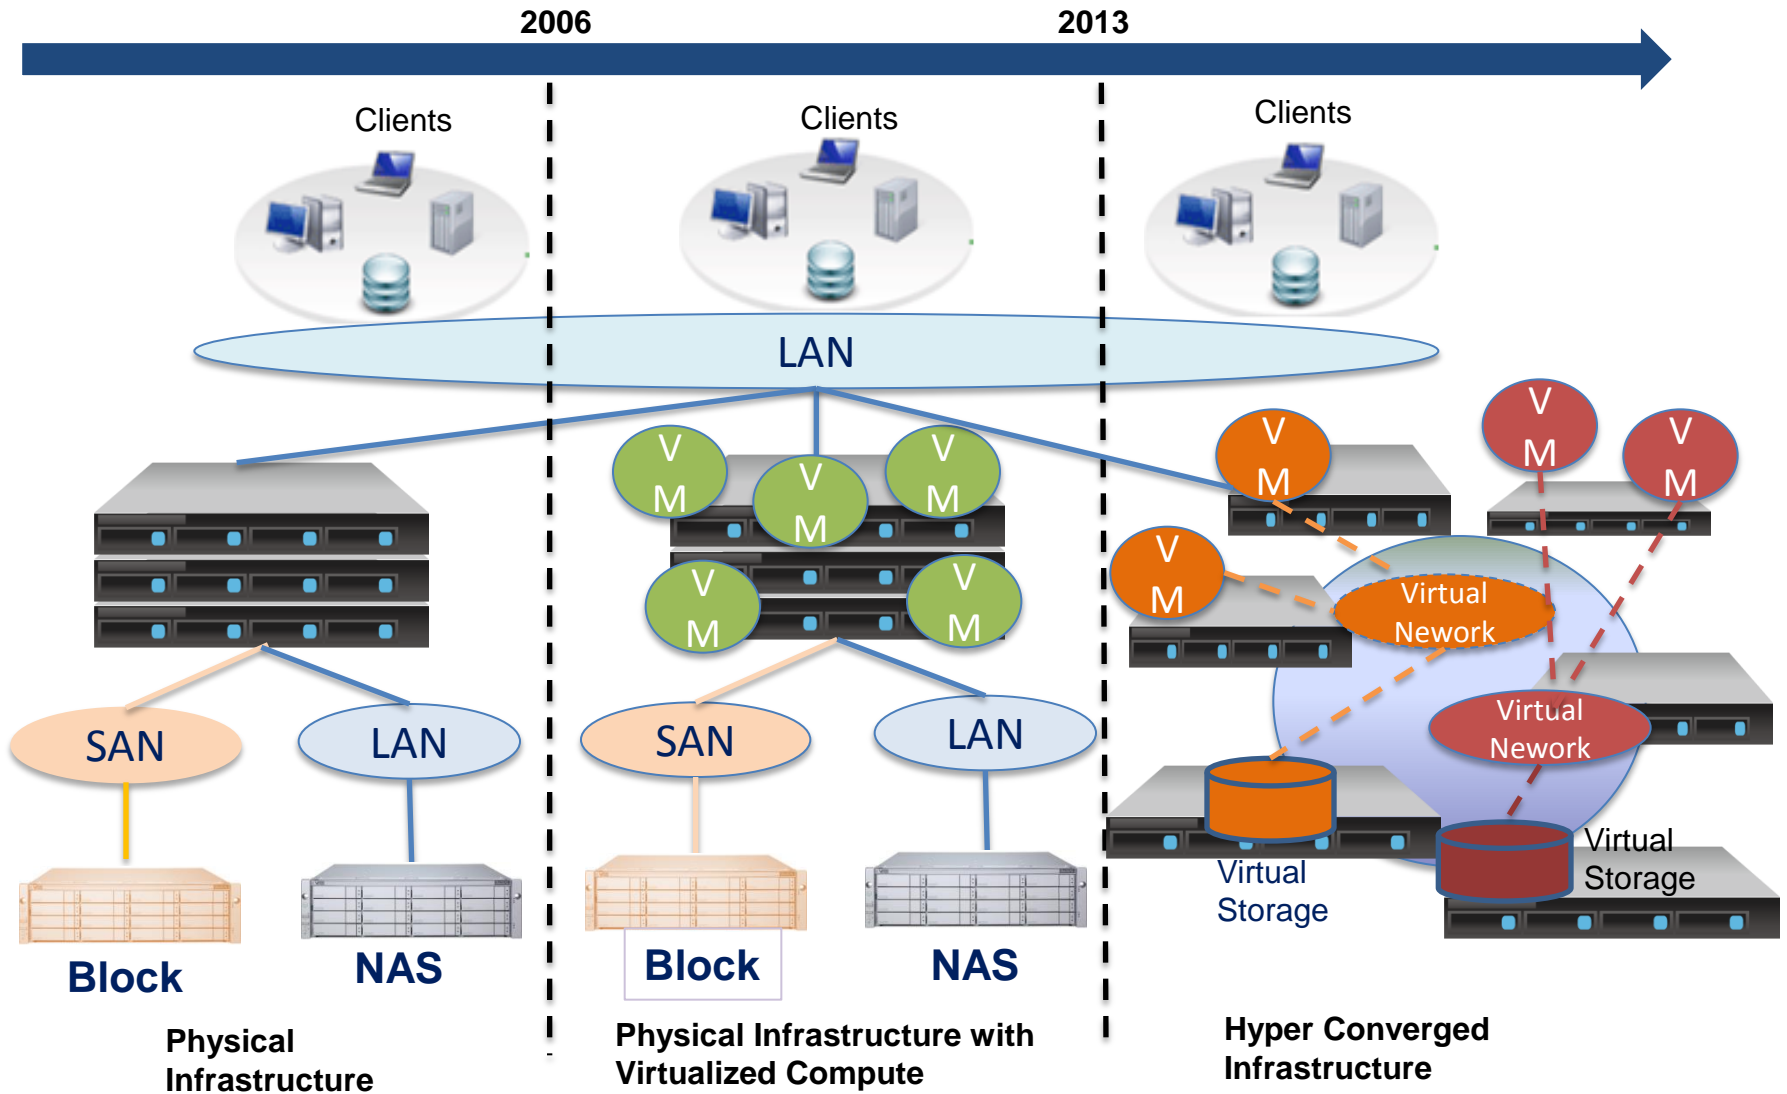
2006

2013

Clients

Clients

Clients

LAN

V M

V M

V M

V M

V M

V M

V M

V M

V M

Virtual Nework

Virtual Nework

SAN

LAN

SAN

LAN

Virtual Storage

Virtual Storage

Block

NAS

Block

NAS

Physical Infrastructure

Physical Infrastructure with Virtualized Compute

Hyper Converged Infrastructure